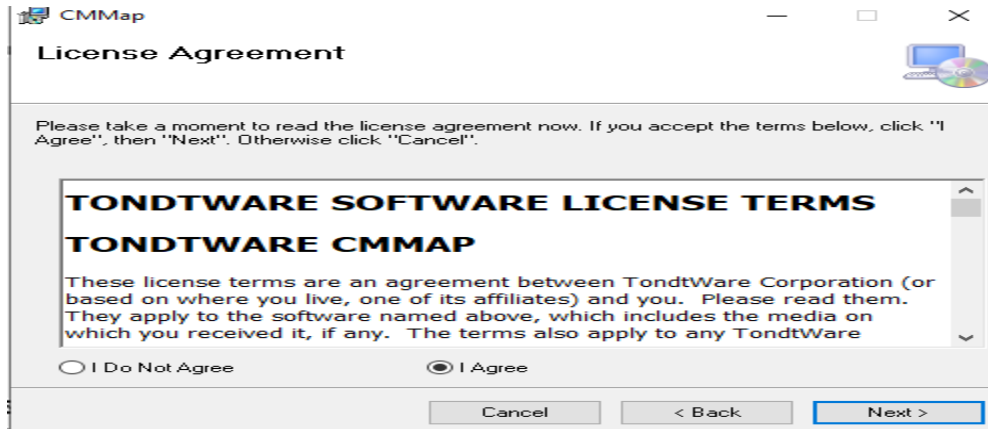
CMMap

License Agreement

Please take a moment to read the license agreement now. If you accept the terms below, click "I Agree", then "Next". Otherwise click "Cancel".

TONDTWARE SOFTWARE LICENSE TERMS

TONDTWARE CMMAP

These license terms are an agreement between TondtWare Corporation (or based on where you live, one of its affiliates) and you. Please read them. They apply to the software named above, which includes the media on which you received it, if any. The terms also apply to any TondtWare

I Do Not Agree

I Agree

Cancel

< Back

Next >